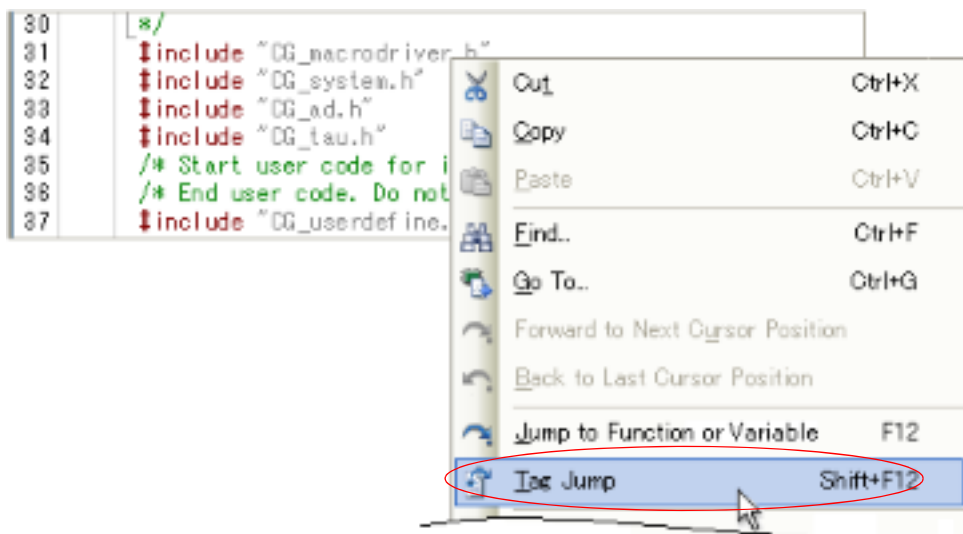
30 */
31 #include "CG_macrodriver.h"
32 #include "CG_system.h"
33 #include "CG_ad.h"
34 #include "CG_tau.h"
35 /* Start user code for i
36 /* End user code. Do not
37 #include "CG_userdefine.

Cut Ctrl+X
Copy Ctrl+C
Paste Ctrl+V
Find.. Ctrl+F
Go To.. Ctrl+G
Forward to Next Cursor Position
Back to Last Cursor Position
Jump to Function or Variable F12
Tag Jump Shift+F12